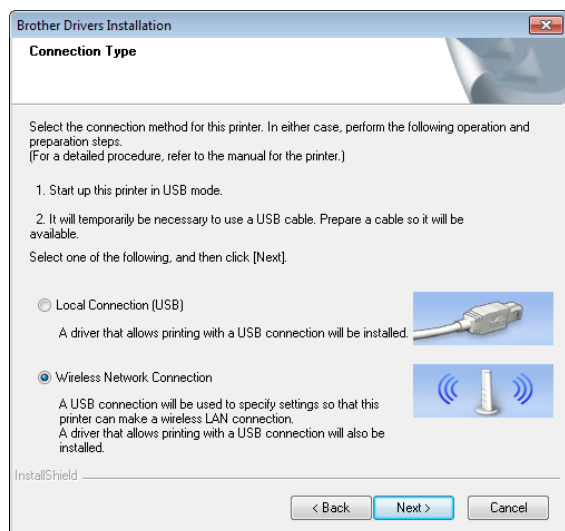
Brother Drivers Installation

Connection Type

Select the connection method for this printer. In either case, perform the following operation and preparation steps.
(For a detailed procedure, refer to the manual for the printer.)

1. Start up this printer in USB mode.

2. It will temporarily be necessary to use a USB cable. Prepare a cable so it will be available.

Select one of the following, and then click [Next].

Local Connection (USB)

A driver that allows printing with a USB connection will be installed.

Wireless Network Connection

A USB connection will be used to specify settings so that this printer can make a wireless LAN connection.
A driver that allows printing with a USB connection will also be installed.

InstallShield

< Back

Next >

Cancel